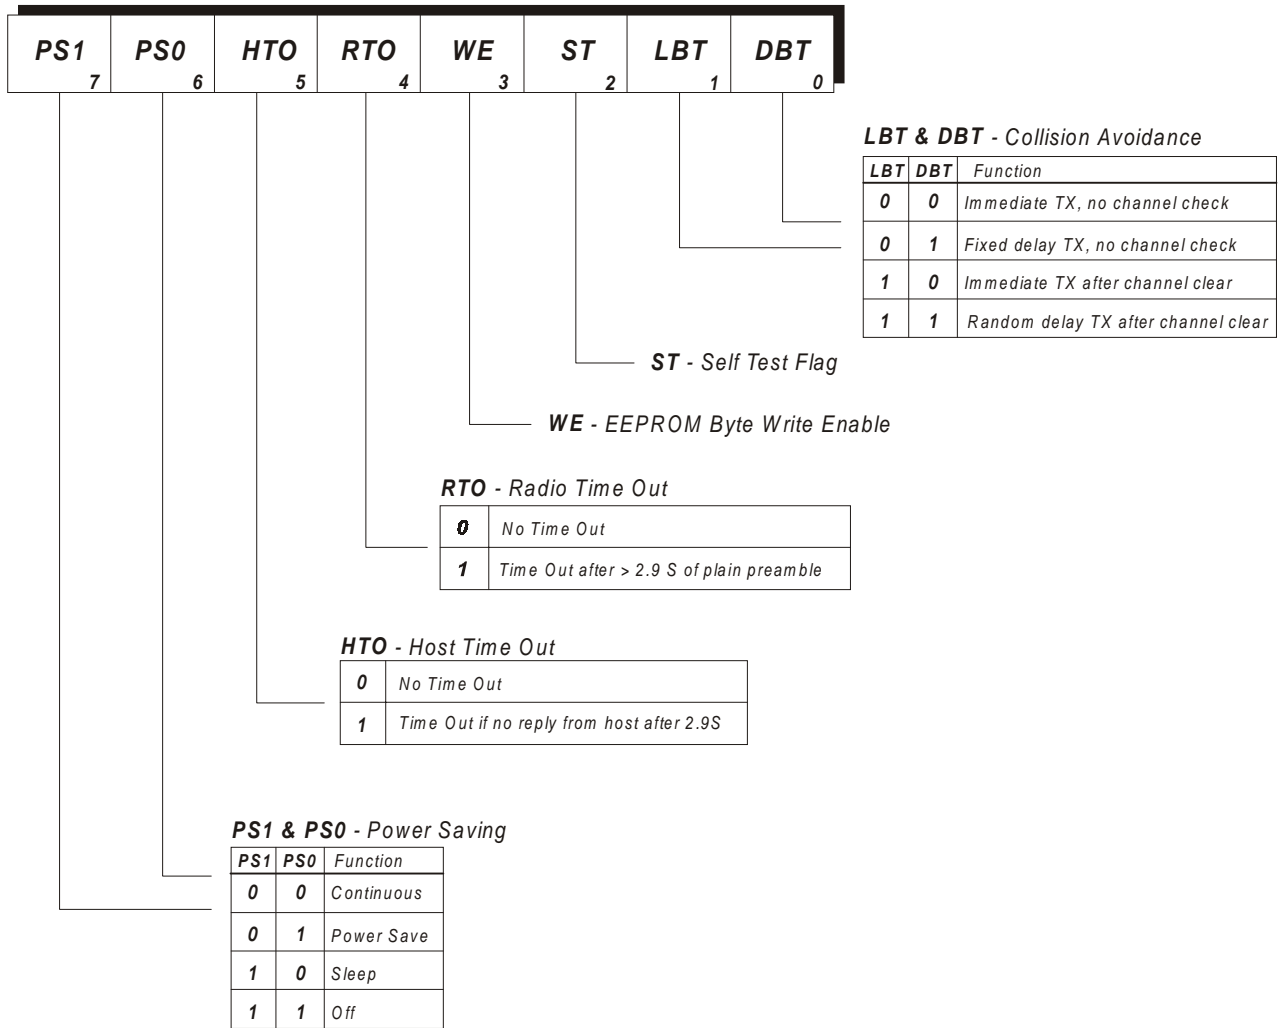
| PS1 7 | PS0 6 | HTO 5 | RTO 4 | WE 3 | ST 2 | LBT 1 | DBT 0 |
|---|---|---|---|---|---|---|---|

**LBT & DBT** - Collision Avoidance

| LBT | DBT | Function |
|---|---|---|
| 0 | 0 | Immediate TX, no channel check |
| 0 | 1 | Fixed delay TX, no channel check |
| 1 | 0 | Immediate TX after channel clear |
| 1 | 1 | Random delay TX after channel clear |

**ST** - Self Test Flag

**WE** - EEPROM Byte Write Enable

**RTO** - Radio Time Out

| 0 | No Time Out |
|---|---|
| 1 | Time Out after > 2.9 S of plain preamble |

**HTO** - Host Time Out

| 0 | No Time Out |
|---|---|
| 1 | Time Out if no reply from host after 2.9S |

**PS1 & PS0** - Power Saving

| PS1 | PS0 | Function |
|---|---|---|
| 0 | 0 | Continuous |
| 0 | 1 | Power Save |
| 1 | 0 | Sleep |
| 1 | 1 | Off |